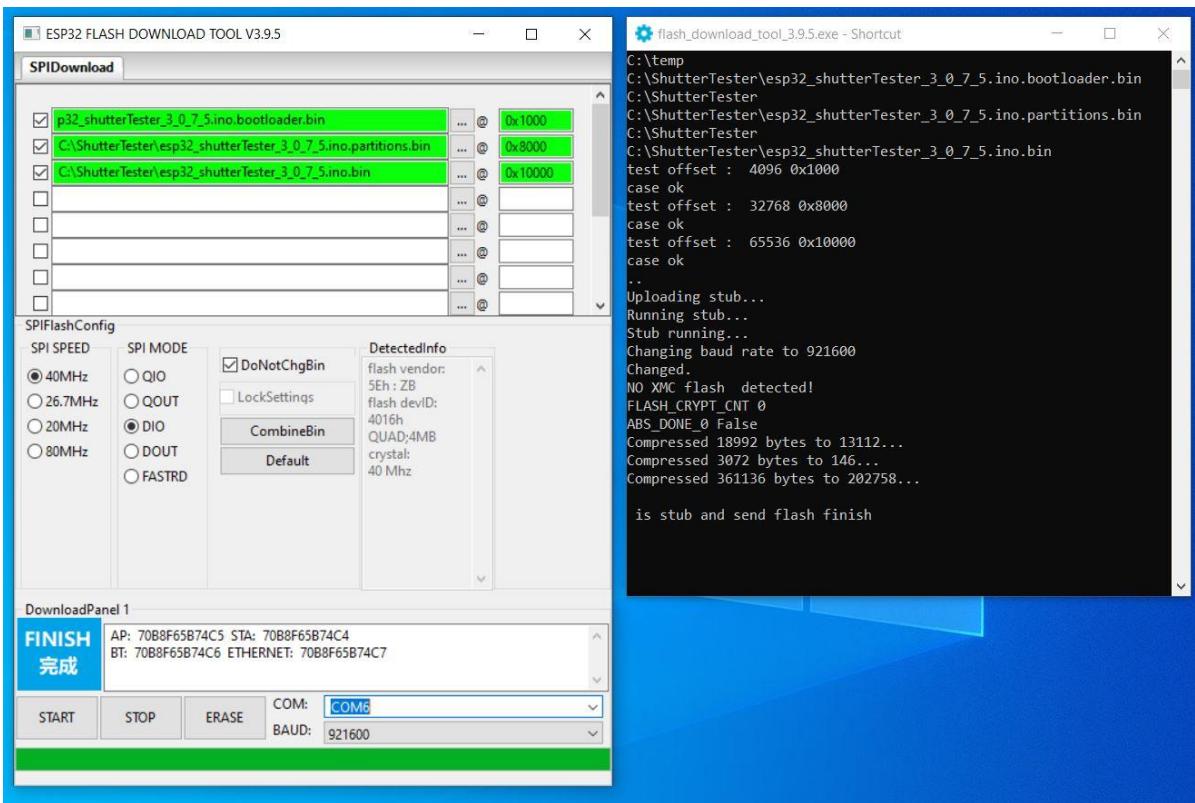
ESP32 FLASH DOWNLOAD TOOL V3.9.5

SPIDownload

| | | | |
|---|---|---|---|
| ☑ | p32_shutterTester_3_0_7_5.ino.bootloader.bin | ... @ | 0x1000 |
| ☑ | C:\ShutterTester\esp32_shutterTester_3_0_7_5.ino.partitions.bin | ... @ | 0x8000 |
| ☑ | C:\ShutterTester\esp32_shutterTester_3_0_7_5.ino.bin | ... @ | 0x10000 |
| ☐ | | ... @ | |
| ☐ | | ... @ | |
| ☐ | | ... @ | |
| ☐ | | ... @ | |
| ☐ | | ... @ | |

SPIFlashConfig

SPI SPEED
40MHz
26.7MHz
20MHz
80MHz

SPI MODE
QIO
QOUT
DIO
DOUT
FASTRD

DoNotChgBin
LockSettings
CombineBin
Default

DetectedInfo
flash vendor:
5Eh : ZB
flash devID:
4016h
QUAD;4MB
crystal:
40 Mhz

DownloadPanel 1

FINISH
完成

AP: 70B8F65B74C5 STA: 70B8F65B74C4
BT: 70B8F65B74C6 ETHERNET: 70B8F65B74C7

START STOP ERASE COM: COM6
BAUD: 921600

flash_download_tool_3.9.5.exe - Shortcut

C:\temp
C:\ShutterTester\esp32_shutterTester_3_0_7_5.ino.bootloader.bin
C:\ShutterTester
C:\ShutterTester\esp32_shutterTester_3_0_7_5.ino.partitions.bin
C:\ShutterTester
C:\ShutterTester\esp32_shutterTester_3_0_7_5.ino.bin
test offset : 4096 0x1000
case ok
test offset : 32768 0x8000
case ok
test offset : 65536 0x10000
case ok
..
Uploading stub...
Running stub...
Stub running...
Changing baud rate to 921600
Changed.
NO XMC flash detected!
FLASH_CRYPT_CNT 0
ABS_DONE_0 False
Compressed 18992 bytes to 13112...
Compressed 3072 bytes to 146...
Compressed 361136 bytes to 202758...

is stub and send flash finish